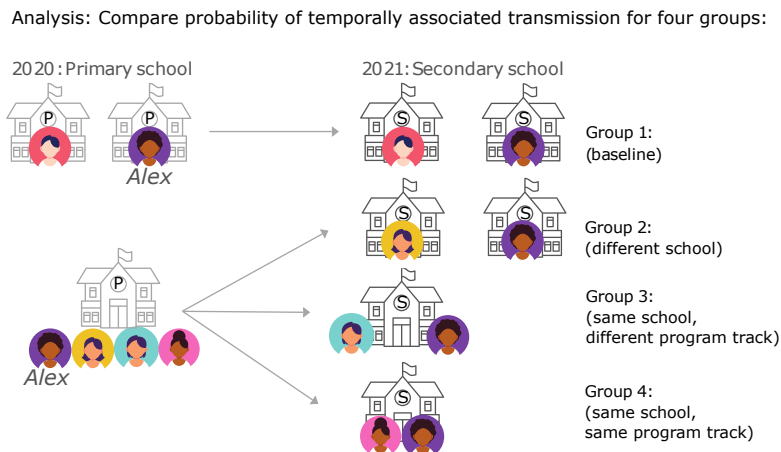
Analysis: Compare probability of temporally associated transmission for four groups:

2020: Primary school

P

P

Alex

2021: Secondary school

S

S

Group 1:
(baseline)

S

S

Group 2:
(different school)

P

S

Group 3:
(same school,
different program track)

Alex

S

Group 4:
(same school,
same program track)